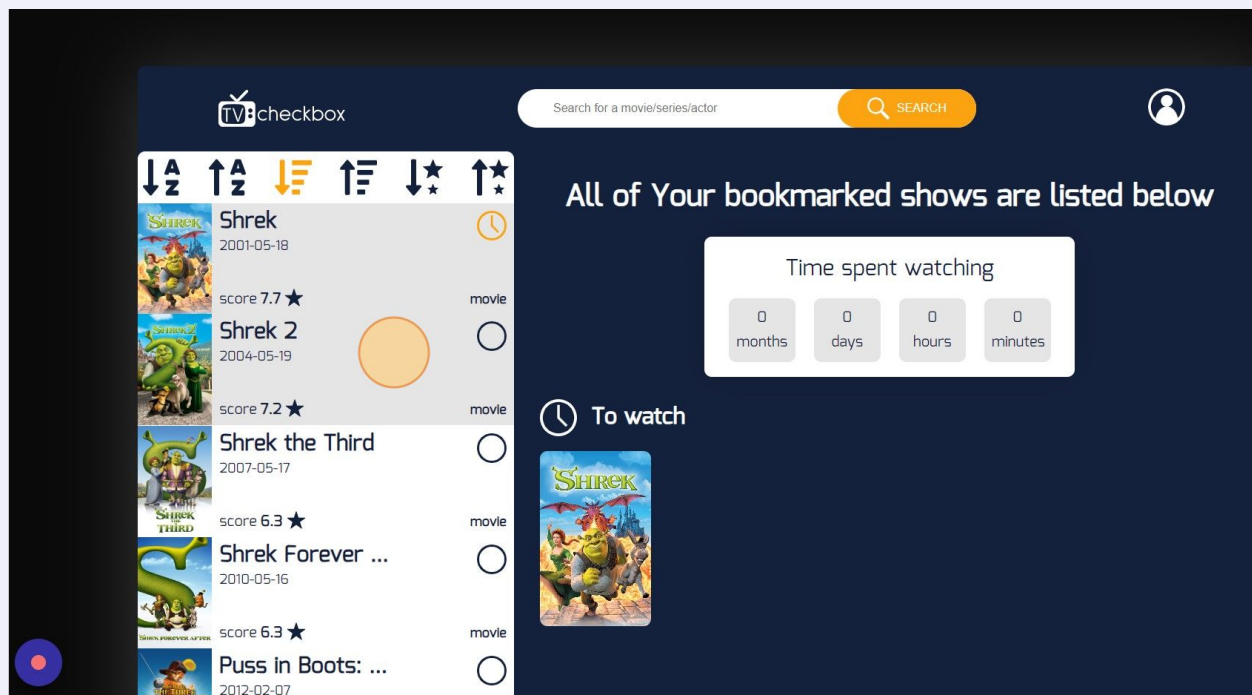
TV checkbox

Search for a movie/series/actor

SEARCH

A Z A Z

Shrek
2001-05-18
score 7.7 ★ movie

Shrek 2
2004-05-19
score 7.2 ★ movie

Shrek the Third
2007-05-17
score 6.3 ★ movie

Shrek Forever ...
2010-05-16
score 6.3 ★ movie

Puss in Boots: ...
2012-02-07

All of Your bookmarked shows are listed below

Time spent watching

| 0 months | 0 days | 0 hours | 0 minutes |
|---|---|---|---|

To watch